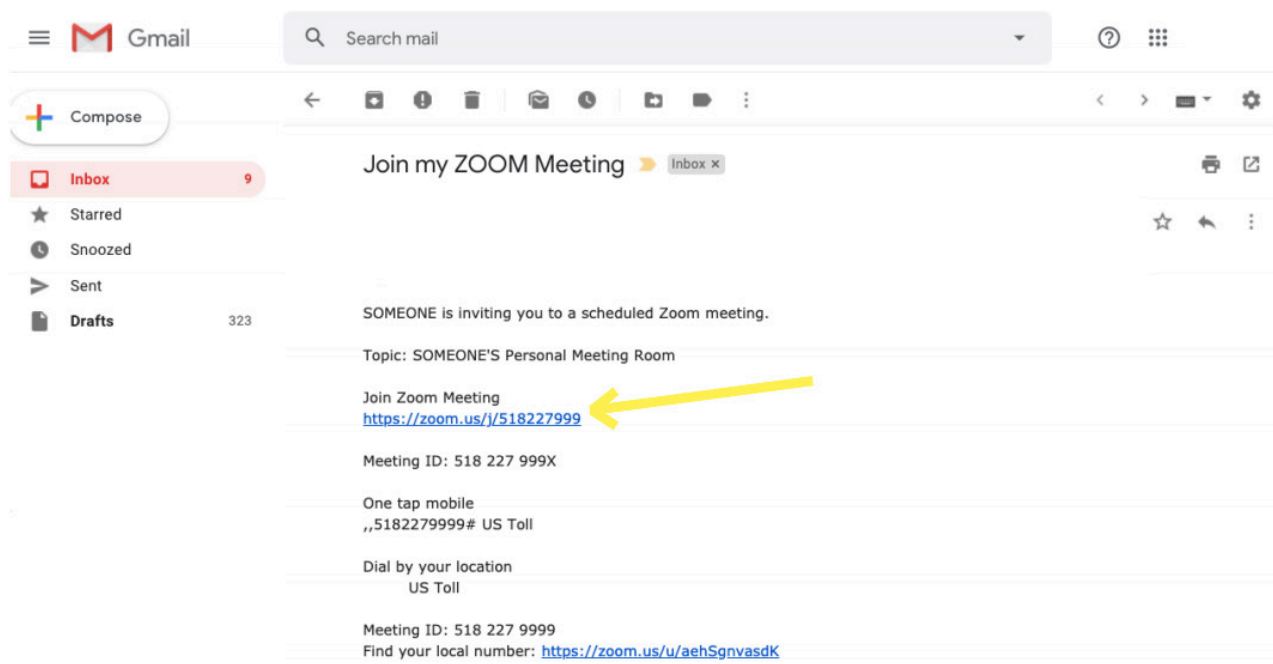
Gmail

Search mail

Compose

Inbox 9
Starred
Snoozed
Sent
Drafts 323

Join my ZOOM Meeting Inbox ×

SOMEONE is inviting you to a scheduled Zoom meeting.

Topic: SOMEONE'S Personal Meeting Room

Join Zoom Meeting
https://zoom.us/j/518227999

Meeting ID: 518 227 999X

One tap mobile
,,5182279999# US Toll

Dial by your location
US Toll

Meeting ID: 518 227 9999
Find your local number: https://zoom.us/u/aehSgnvasdK